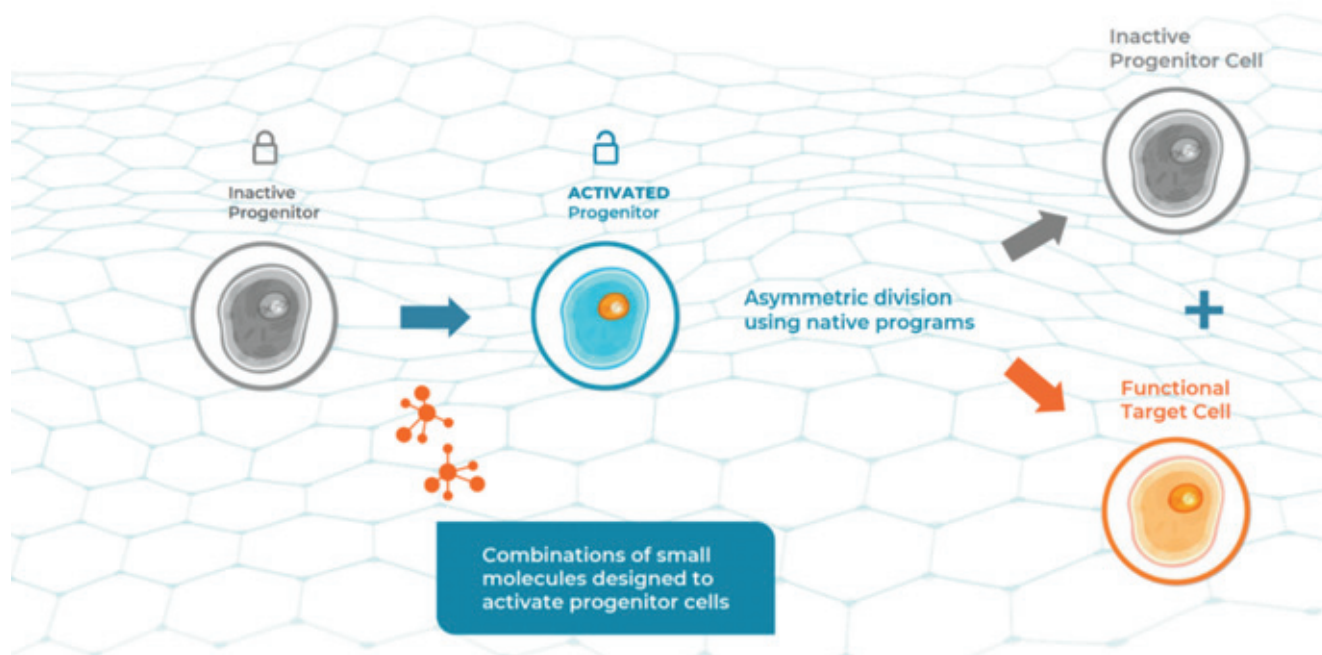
Inactive Progenitor

ACTIVATED Progenitor

Asymmetric division using native programs

Inactive Progenitor Cell

+

Functional Target Cell

Combinations of small molecules designed to activate progenitor cells